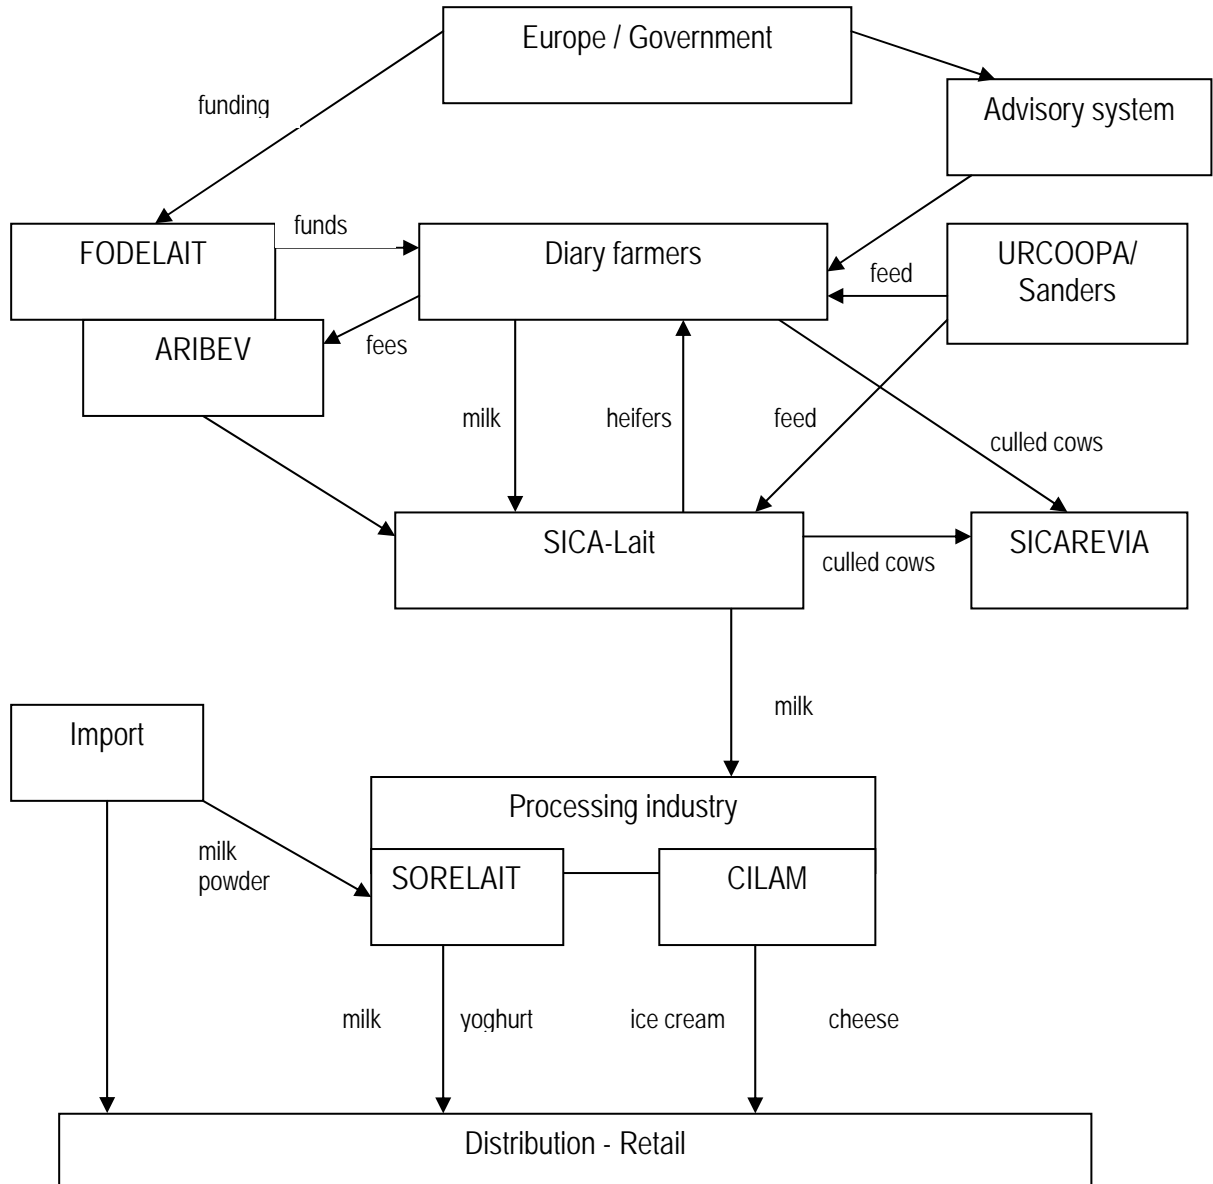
Europe / Government

funding

Advisory system

FODELAIT

funds

Diary farmers

URCOOPA/ Sanders

feed

ARIBEV

fees

milk

heifers

feed

culled cows

SICA-Lait

culled cows

SICAREVIA

milk

Import

Processing industry

milk powder

SORELAIT

CILAM

milk

yoghurt

ice cream

cheese

Distribution - Retail